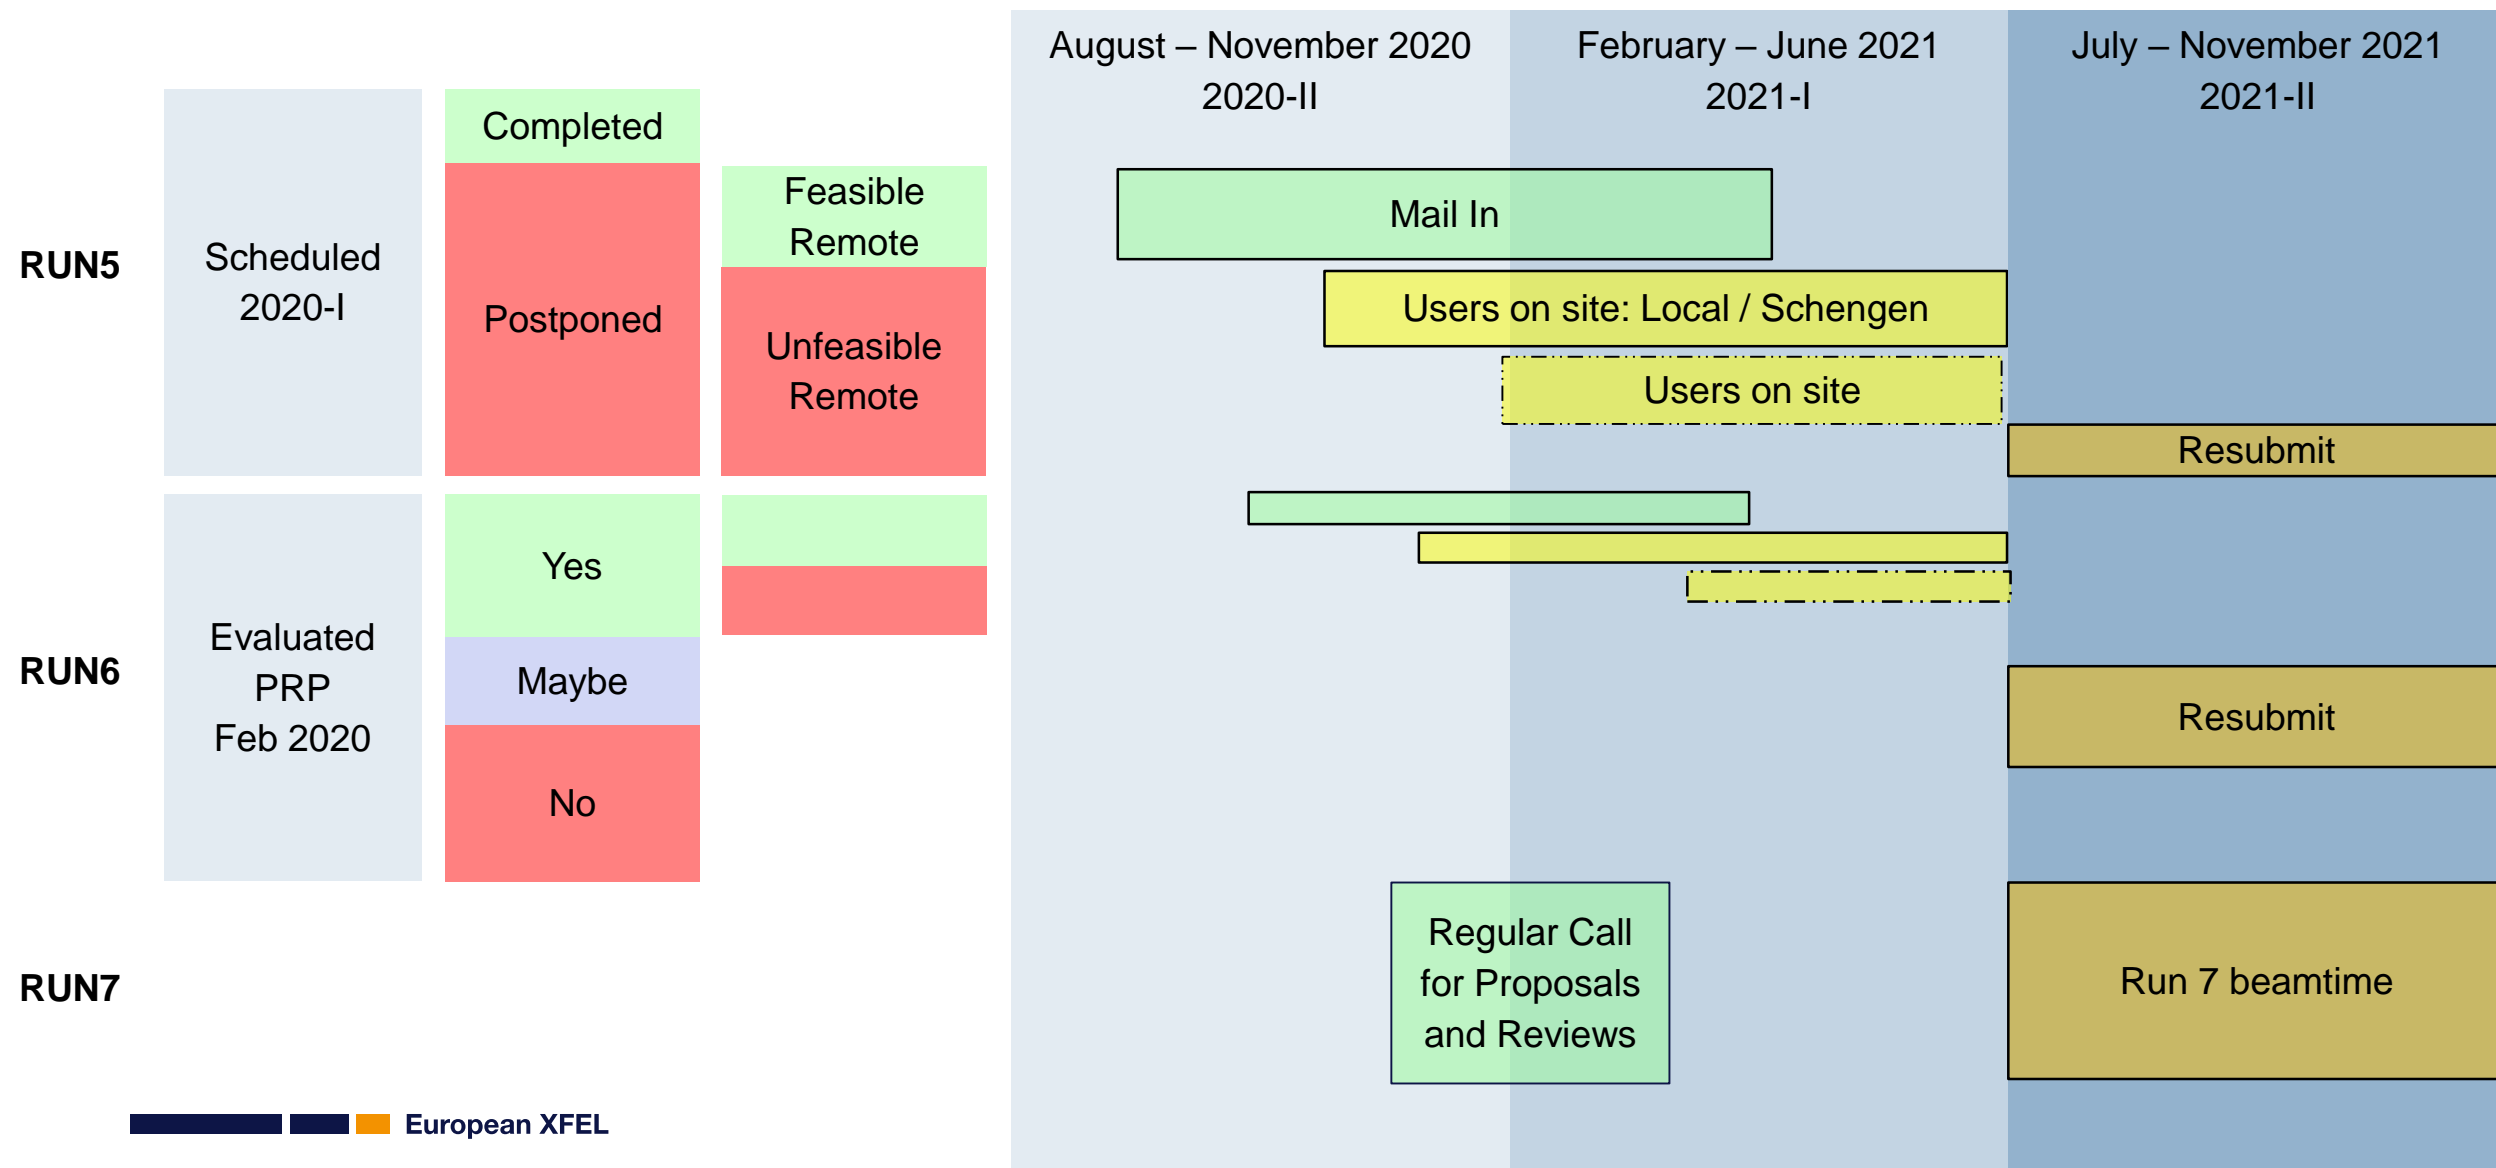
August – November 2020
2020-II

February – June 2021
2021-I

July – November 2021
2021-II

RUN5

Scheduled
2020-I

Completed

Postponed

Feasible
Remote

Unfeasible
Remote

Mail In

Users on site: Local / Schengen

Users on site

Resubmit

RUN6

Evaluated
PRP
Feb 2020

Yes

Maybe

No

Resubmit

RUN7

Regular Call
for Proposals
and Reviews

Run 7 beamtime

European XFEL